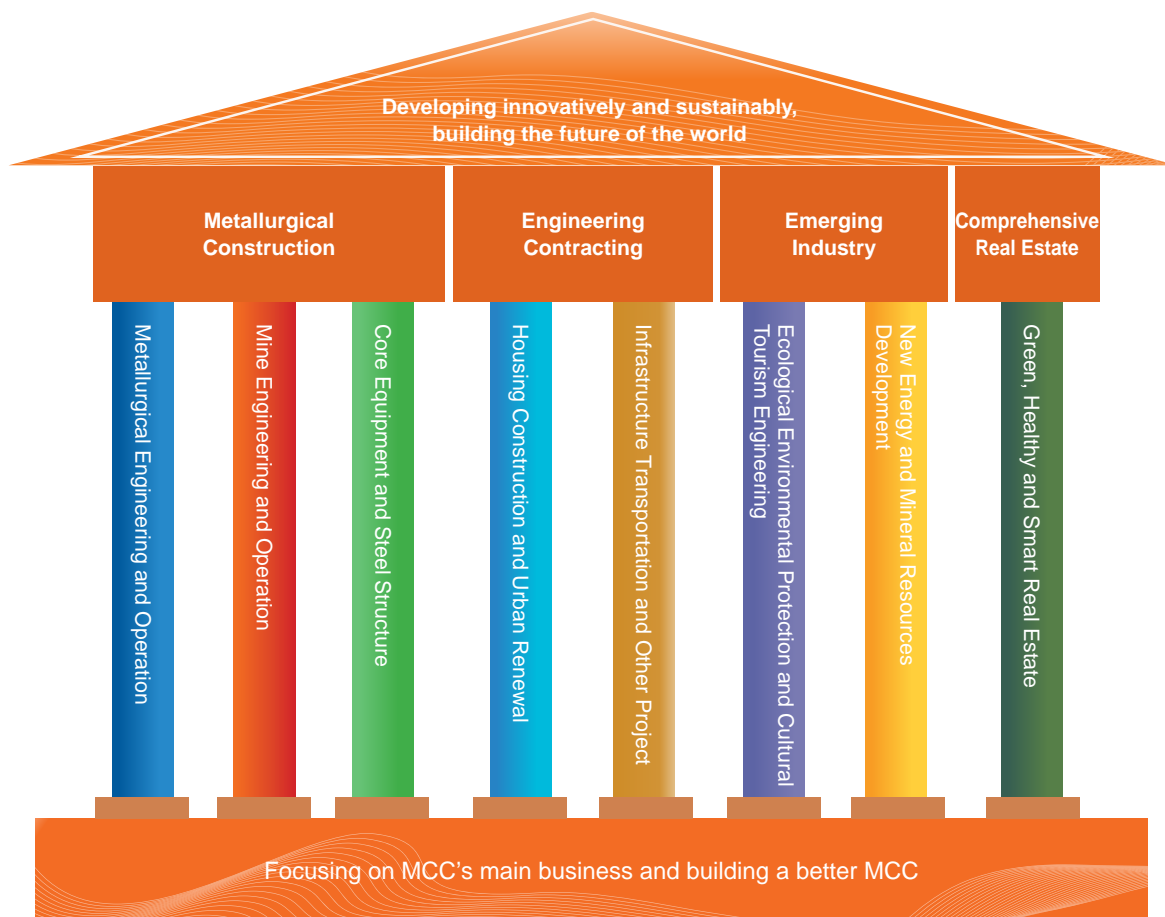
Developing innovatively and sustainably, building the future of the world

Metallurgical Construction

Engineering Contracting

Emerging Industry

Comprehensive Real Estate

Metallurgical Engineering and Operation

Mine Engineering and Operation

Core Equipment and Steel Structure

Housing Construction and Urban Renewal

Infrastructure Transportation and Other Project

Ecological Environmental Protection and Cultural Tourism Engineering

New Energy and Mineral Resources Development

Green, Healthy and Smart Real Estate

Focusing on MCC's main business and building a better MCC